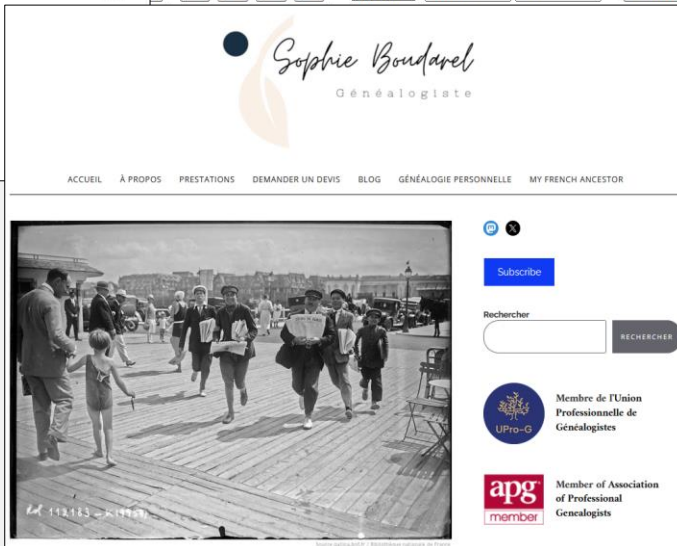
Sophie Boudarel
Généalogiste

ACCUEIL À PROPOS PRESTATIONS DEMANDER UN DEVIS BLOG GÉNÉALOGIE PERSONNELLE MY FRENCH ANCESTOR

Rol 112183 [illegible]

Subscribe

Rechercher

RECHERCHER

UPro-G

Membre de l'Union Professionnelle de Généalogistes

apg member

Member of Association of Professional Genealogists